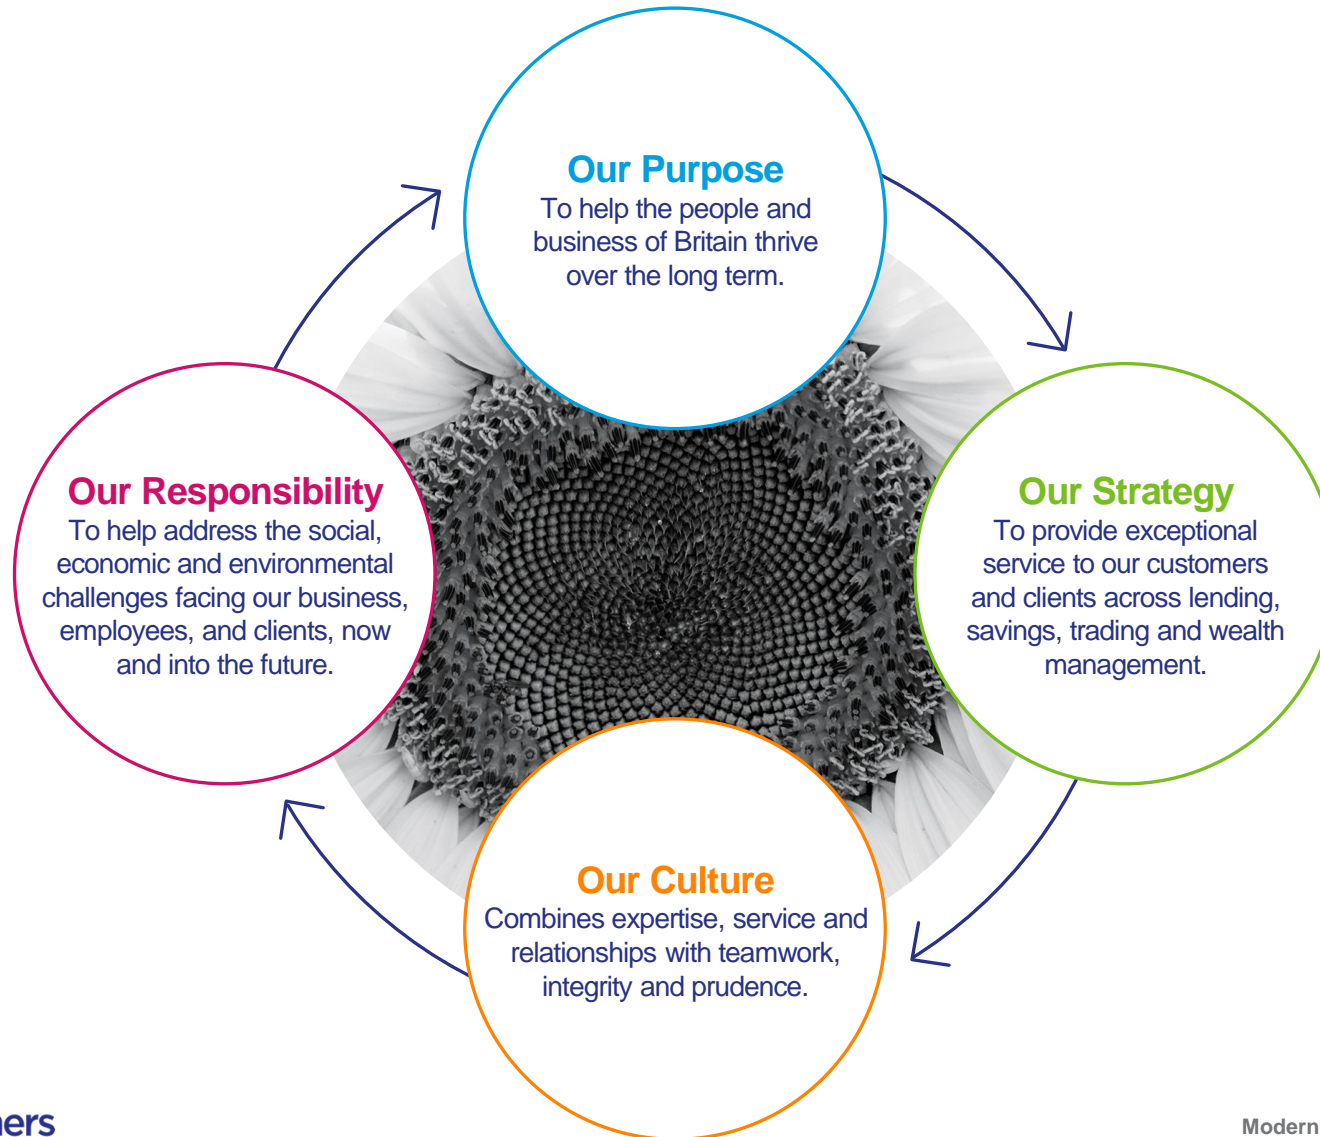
Our Purpose
To help the people and business of Britain thrive over the long term.

Our Strategy
To provide exceptional service to our customers and clients across lending, savings, trading and wealth management.

Our Culture
Combines expertise, service and relationships with teamwork, integrity and prudence.

Our Responsibility
To help address the social, economic and environmental challenges facing our business, employees, and clients, now and into the future.

ers

Modern